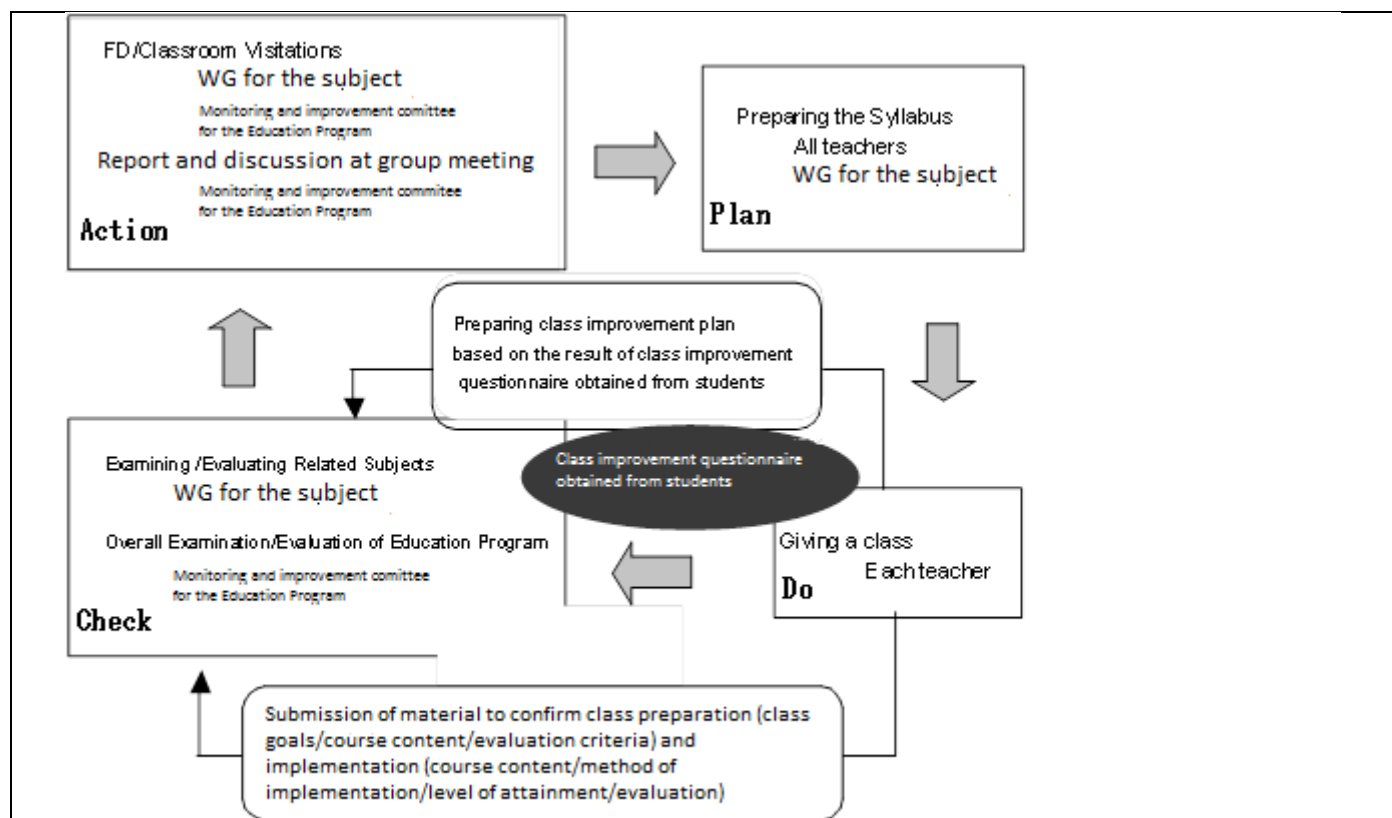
FD/Classroom Visitations
WG for the subject
Monitoring and improvement comittee for the Education Program
Report and discussion at group meeting
Monitoring and improvement commitee for the Education Program
Action

Preparing the Syllabus
All teachers
WG for the subject
Plan

Preparing class improvement plan based on the result of class improvement questionnaire obtained from students

Class improvement questionnaire obtained from students

Examining /Evaluating Related Subjects
WG for the subject
Overall Examination/Evaluation of Education Program
Monitoring and improvement comittee for the Education Program
Check

Giving a class
Each teacher
Do

Submission of material to confirm class preparation (class goals/course content/evaluation criteria) and implementation (course content/method of implementation/level of attainment/evaluation)